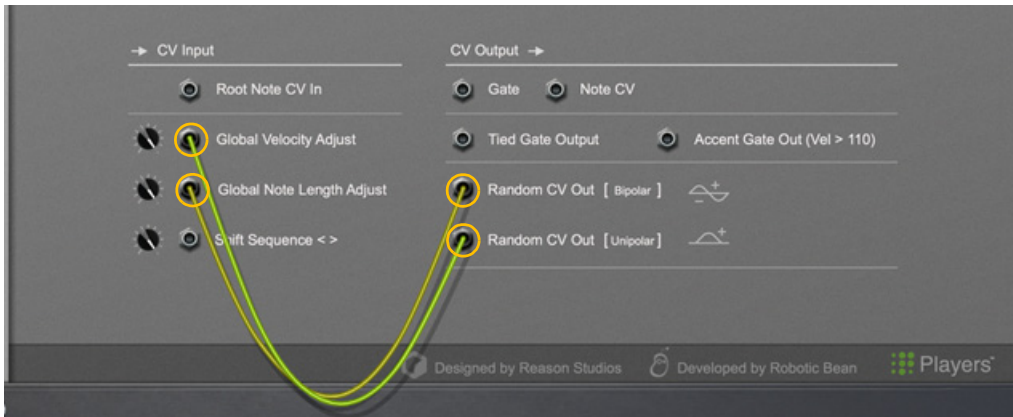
→ CV Input

Root Note CV In

Global Velocity Adjust

Global Note Length Adjust

Shift Sequence < >

CV Output →

Gate Note CV

Tied Gate Output Accent Gate Out (Vel > 110)

Random CV Out [ Bipolar ]

Random CV Out [ Unipolar ]

Designed by Reason Studios Developed by Robotic Bean Players